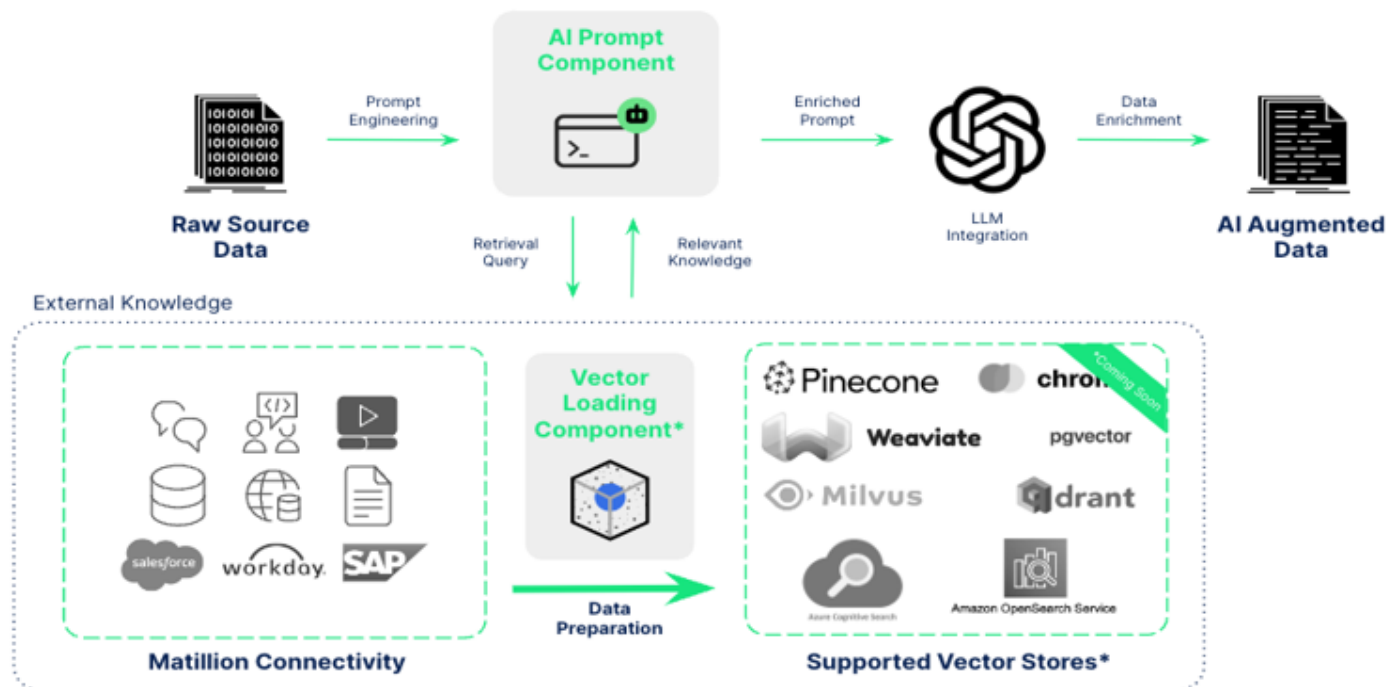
AI Prompt Component

Prompt Engineering

Enriched Prompt

Data Enrichment

Raw Source Data

LLM Integration

AI Augmented Data

Retrieval Query

Relevant Knowledge

External Knowledge

Vector Loading Component*

salesforce

workday.

SAP

Data Preparation

Pinecone

chro

*Coming Soon

Weaviate

pgvector

Milvus

drant

Azure Cognitive Search

Amazon OpenSearch Service

Matillion Connectivity

Supported Vector Stores*